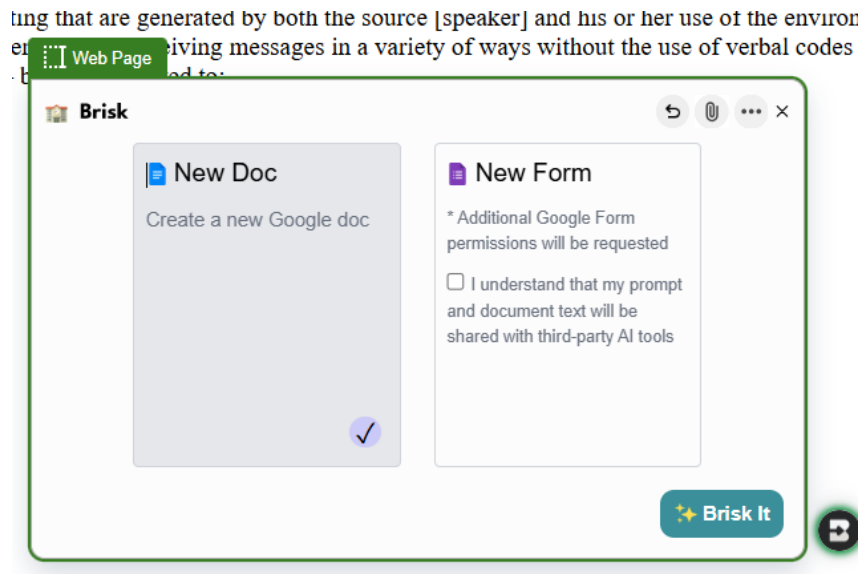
ting that are generated by both the source [speaker] and his or her use of the environ
er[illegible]eiving messages in a variety of ways without the use of verbal codes
b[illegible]ed to:

Web Page

Brisk

×

New Doc

Create a new Google doc

New Form

* Additional Google Form permissions will be requested

I understand that my prompt and document text will be shared with third-party AI tools

✨ Brisk It